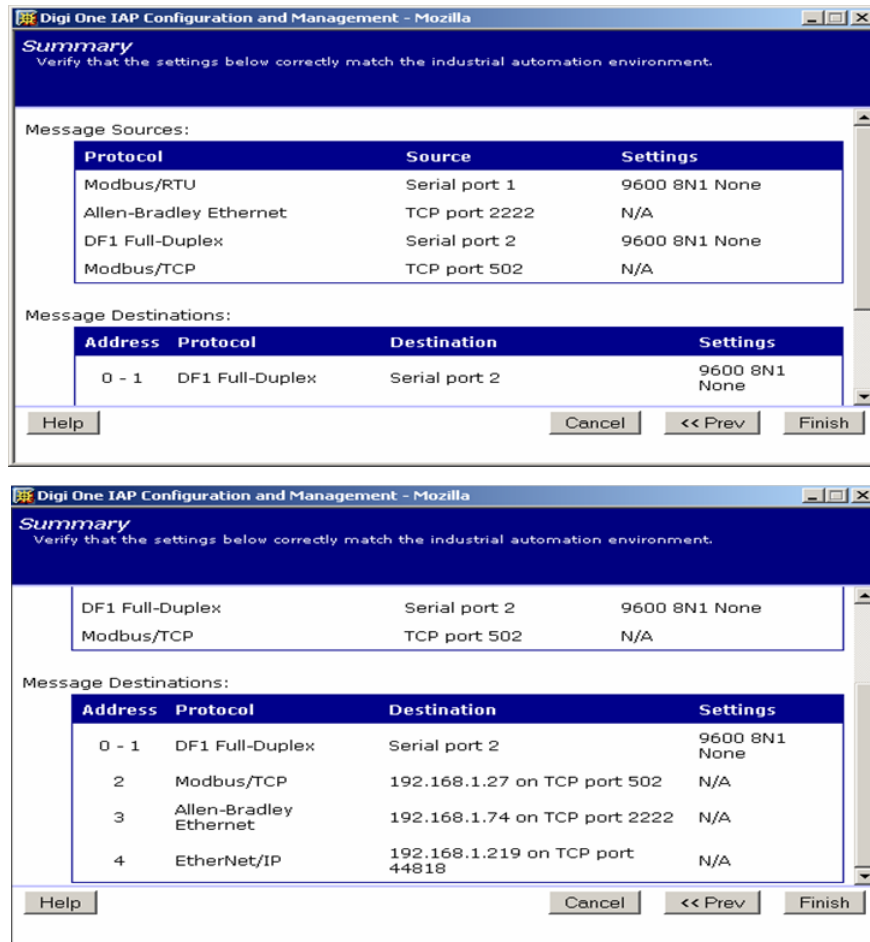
Digi One IAP Configuration and Management - Mozilla

Summary
Verify that the settings below correctly match the industrial automation environment.

Message Sources:

| Protocol | Source | Settings |
|---|---|---|
| Modbus/RTU | Serial port 1 | 9600 8N1 None |
| Allen-Bradley Ethernet | TCP port 2222 | N/A |
| DF1 Full-Duplex | Serial port 2 | 9600 8N1 None |
| Modbus/TCP | TCP port 502 | N/A |

Message Destinations:

| Address | Protocol | Destination | Settings |
|---|---|---|---|
| 0 - 1 | DF1 Full-Duplex | Serial port 2 | 9600 8N1 None |

Help
Cancel
<< Prev
Finish

Digi One IAP Configuration and Management - Mozilla

Summary
Verify that the settings below correctly match the industrial automation environment.

| | | |
|---|---|---|
| DF1 Full-Duplex | Serial port 2 | 9600 8N1 None |
| Modbus/TCP | TCP port 502 | N/A |

Message Destinations:

| Address | Protocol | Destination | Settings |
|---|---|---|---|
| 0 - 1 | DF1 Full-Duplex | Serial port 2 | 9600 8N1 None |
| 2 | Modbus/TCP | 192.168.1.27 on TCP port 502 | N/A |
| 3 | Allen-Bradley Ethernet | 192.168.1.74 on TCP port 2222 | N/A |
| 4 | EtherNet/IP | 192.168.1.219 on TCP port 44818 | N/A |

Help
Cancel
<< Prev
Finish